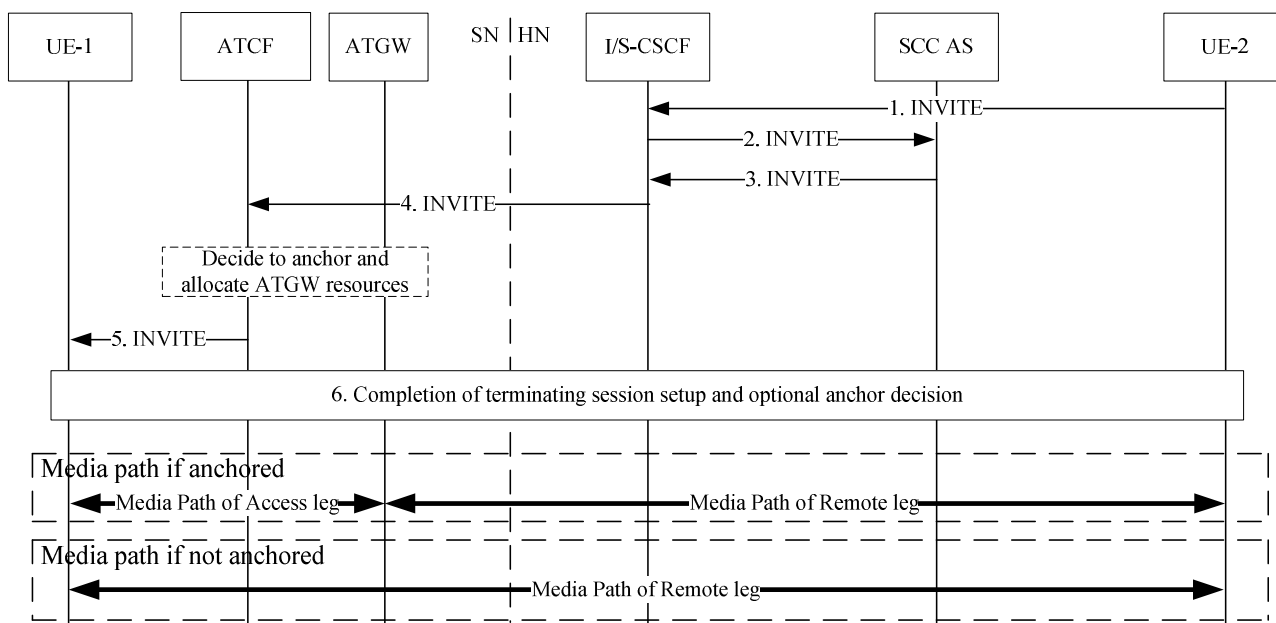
UE-1

ATCF

ATGW

SN

HN

I/S-CSCF

SCC AS

UE-2

1. INVITE

2. INVITE

3. INVITE

4. INVITE

Decide to anchor and allocate ATGW resources

5. INVITE

6. Completion of terminating session setup and optional anchor decision

Media path if anchored

Media Path of Access leg

Media Path of Remote leg

Media path if not anchored

Media Path of Remote leg